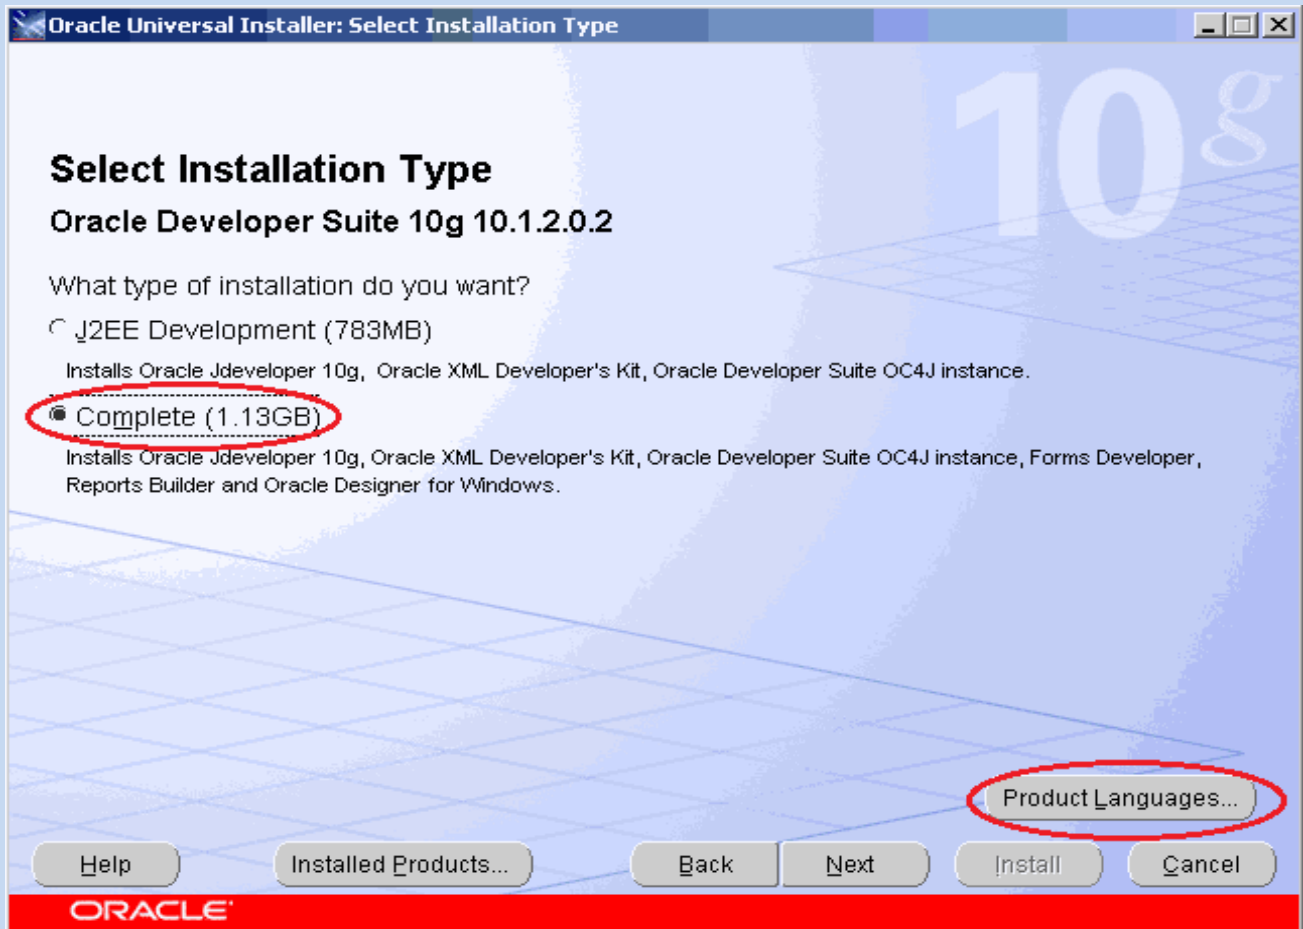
Oracle Universal Installer: Select Installation Type

10g

Select Installation Type

Oracle Developer Suite 10g 10.1.2.0.2

What type of installation do you want?

J2EE Development (783MB)

Installs Oracle Jdeveloper 10g, Oracle XML Developer's Kit, Oracle Developer Suite OC4J instance.

Complete (1.13GB)

Installs Oracle Jdeveloper 10g, Oracle XML Developer's Kit, Oracle Developer Suite OC4J instance, Forms Developer, Reports Builder and Oracle Designer for Windows.

Product Languages...

Help | Installed Products... | Back | Next | Install | Cancel

ORACLE